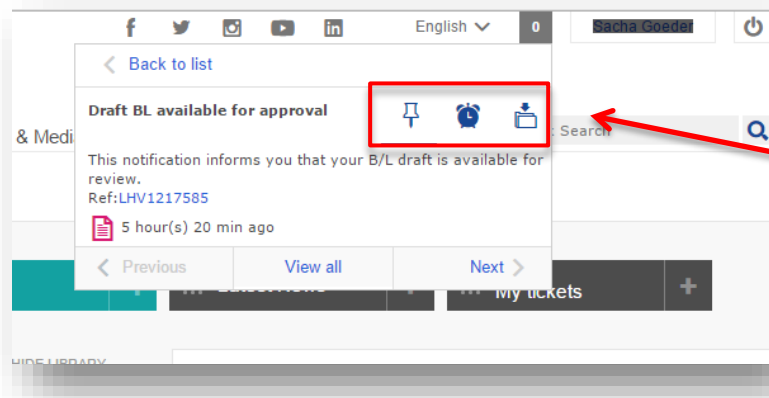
English
0
Sacha Goeder
< Back to list
Draft BL available for approval
& Medi
Search
This notification informs you that your B/L draft is available for review.
Ref:LHV1217585
5 hour(s) 20 min ago
< Previous
View all
Next >
My tickets
+
HIDE LIBRARY